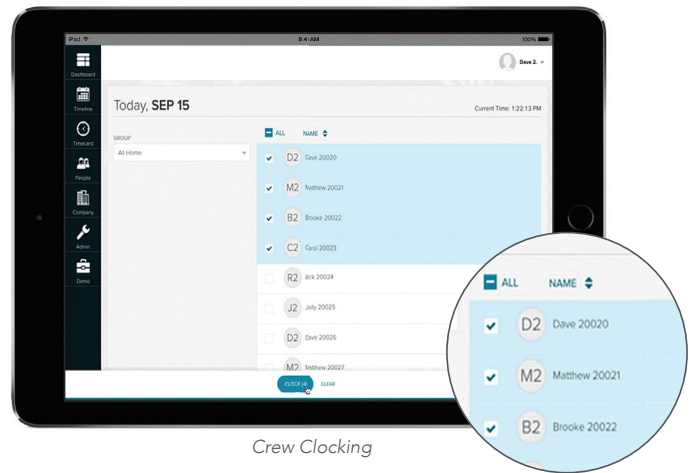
iPad
9:41 AM
100%
Dave 2.
Dashboard
Timeline
Timecard
People
Company
Admin
Demo
Today, SEP 15
Current Time: 1:22:13 PM
GROUP
All Home
ALL
NAME
D2 Dave 20020
M2 Matthew 20021
B2 Brooke 20022
C2 Carol 20023
R2 Rick 20024
J2 Judy 20025
D2 Dave 20026
M2 Matthew 20027
CLOCK IN
CLEAR
ALL
NAME
D2 Dave 20020
M2 Matthew 20021
B2 Brooke 20022
Crew Clocking